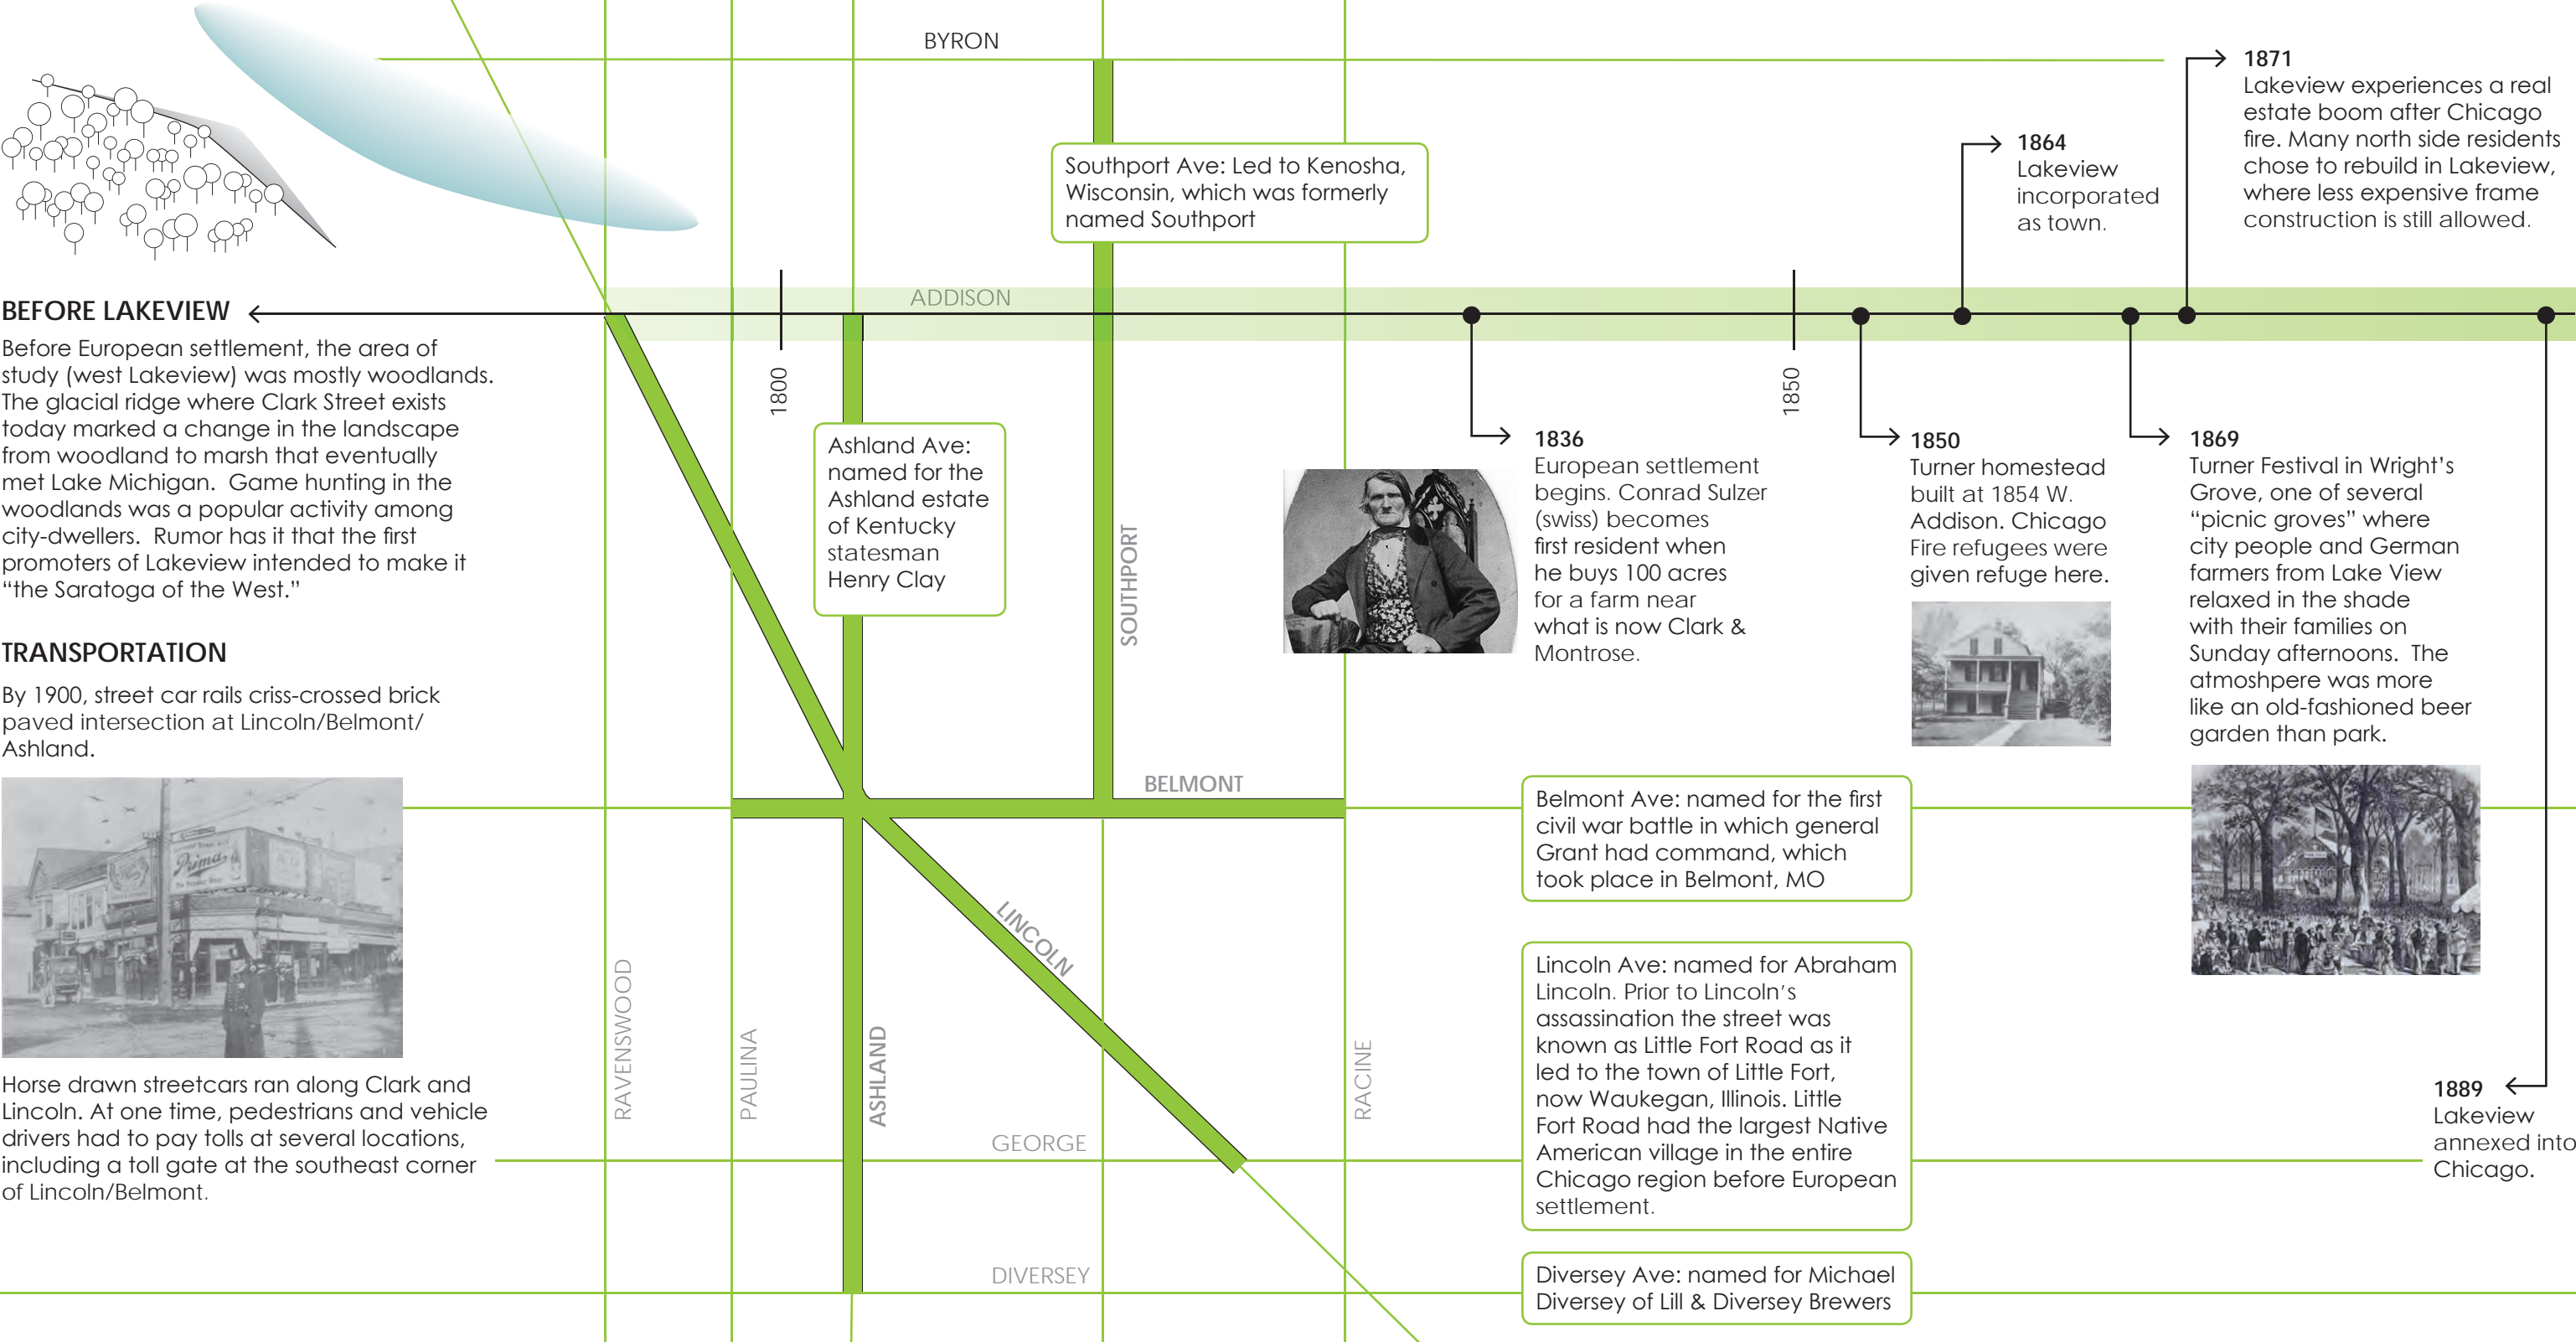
BYRON

Southport Ave: Led to Kenosha, Wisconsin, which was formerly named Southport

1864
Lakeview incorporated as town.

1871
Lakeview experiences a real estate boom after Chicago fire. Many north side residents chose to rebuild in Lakeview, where less expensive frame construction is still allowed.

BEFORE LAKEVIEW

ADDISON

Before European settlement, the area of study (west Lakeview) was mostly woodlands. The glacial ridge where Clark Street exists today marked a change in the landscape from woodland to marsh that eventually met Lake Michigan. Game hunting in the woodlands was a popular activity among city-dwellers. Rumor has it that the first promoters of Lakeview intended to make it "the Saratoga of the West."

1800

Ashland Ave: named for the Ashland estate of Kentucky statesman Henry Clay

SOUTHPORT

1836
European settlement begins. Conrad Sulzer (swiss) becomes first resident when he buys 100 acres for a farm near what is now Clark & Montrose.

1850

1850
Turner homestead built at 1854 W. Addison. Chicago Fire refugees were given refuge here.

1869
Turner Festival in Wright's Grove, one of several "picnic groves" where city people and German farmers from Lake View relaxed in the shade with their families on Sunday afternoons. The atmoshpere was more like an old-fashioned beer garden than park.

TRANSPORTATION

By 1900, street car rails criss-crossed brick paved intersection at Lincoln/Belmont/ Ashland.

BELMONT

Belmont Ave: named for the first civil war battle in which general Grant had command, which took place in Belmont, MO

LINCOLN

Lincoln Ave: named for Abraham Lincoln. Prior to Lincoln's assassination the street was known as Little Fort Road as it led to the town of Little Fort, now Waukegan, Illinois. Little Fort Road had the largest Native American village in the entire Chicago region before European settlement.

Horse drawn streetcars ran along Clark and Lincoln. At one time, pedestrians and vehicle drivers had to pay tolls at several locations, including a toll gate at the southeast corner of Lincoln/Belmont.

RAVENSWOOD

PAULINA

ASHLAND

GEORGE

RACINE

1889
Lakeview annexed into Chicago.

DIVERSEY

Diversey Ave: named for Michael Diversey of Lill & Diversey Brewers